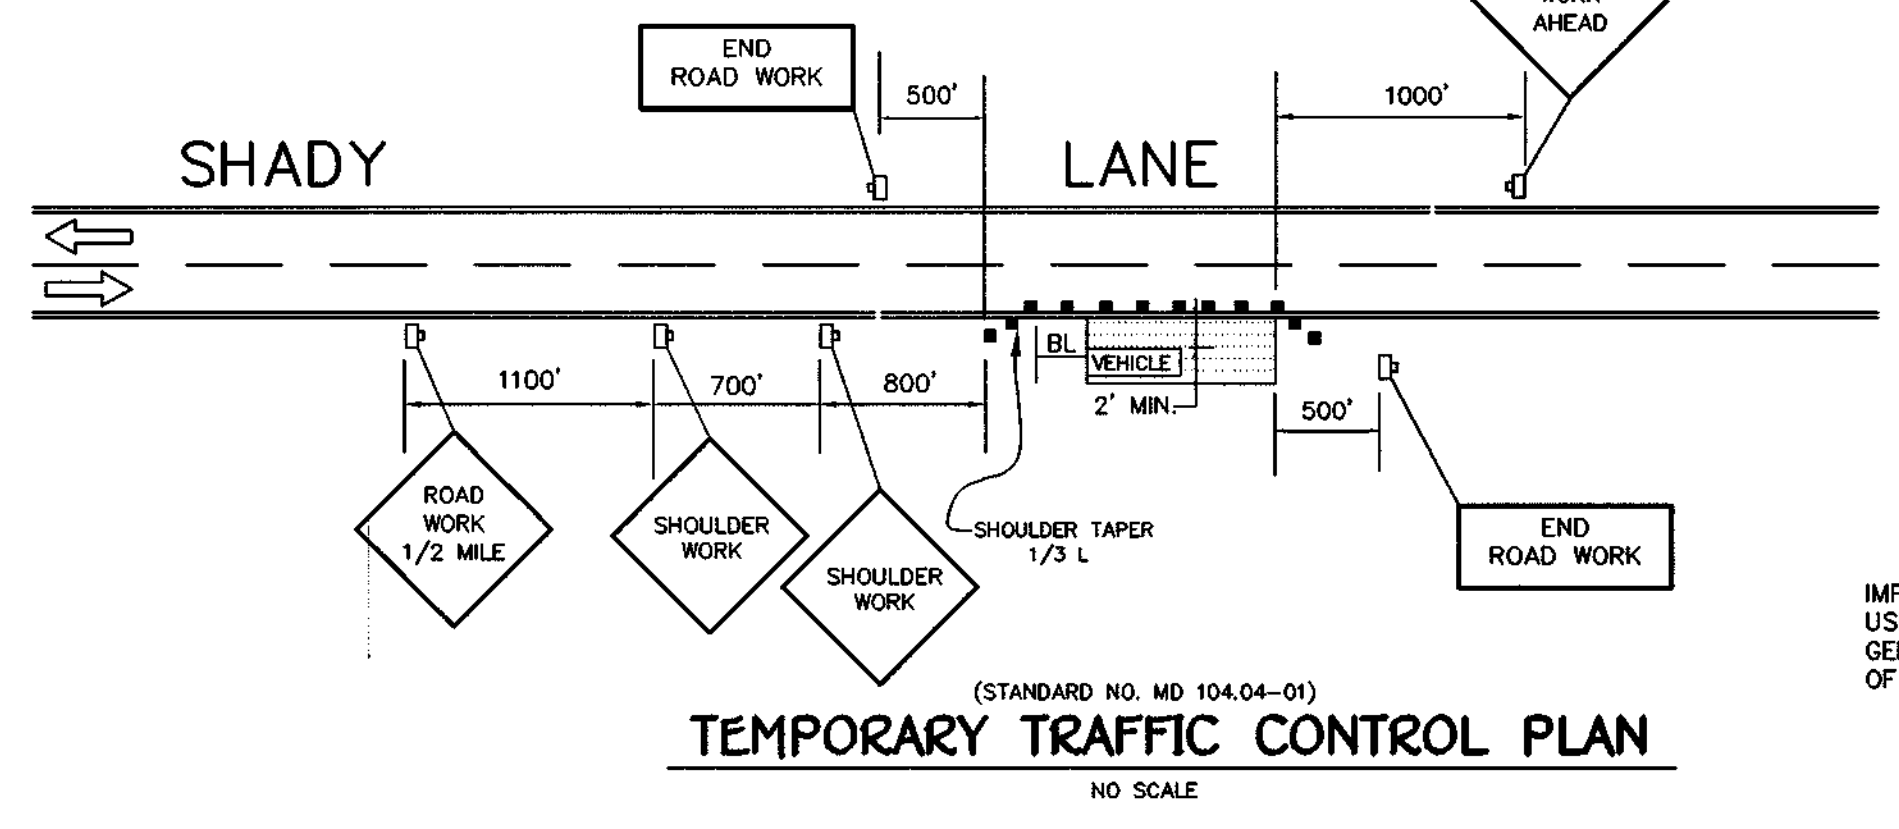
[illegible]
AHEAD

END
ROAD WORK

500'

1000'

SHADY

LANE

BL

VEHICLE

2' MIN.

1100'

700'

800'

500'

ROAD
WORK
1/2 MILE

SHOULDER
WORK

SHOULDER
WORK

SHOULDER TAPER
1/3 L

END
ROAD WORK

IMP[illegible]
US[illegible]
GE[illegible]
OF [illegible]

(STANDARD NO. MD 104.04-01)

TEMPORARY TRAFFIC CONTROL PLAN

NO SCALE